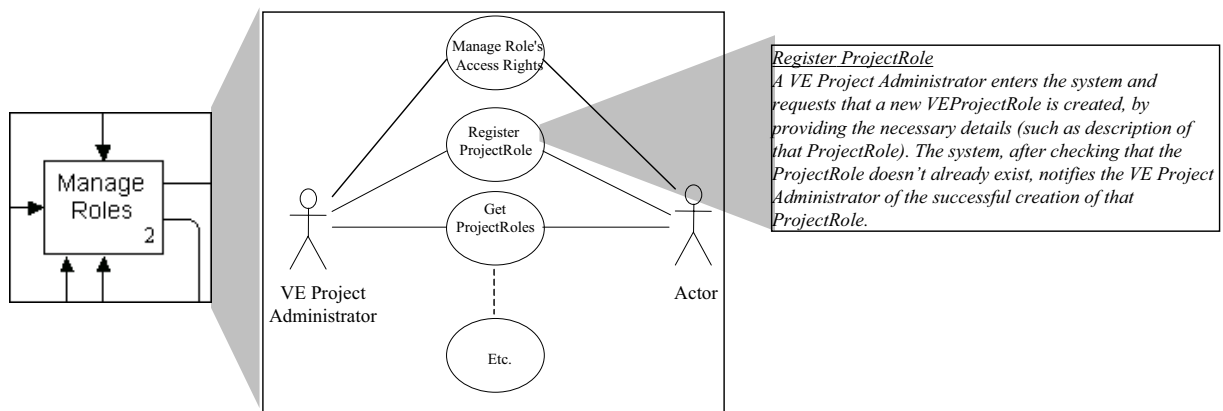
Manage Roles 2

Manage Role's Access Rights

Register ProjectRole

Get ProjectRoles

Etc.

VE Project Administrator

Actor

Register ProjectRole

A VE Project Administrator enters the system and requests that a new VEProjectRole is created, by providing the necessary details (such as description of that ProjectRole). The system, after checking that the ProjectRole doesn't already exist, notifies the VE Project Administrator of the successful creation of that ProjectRole.